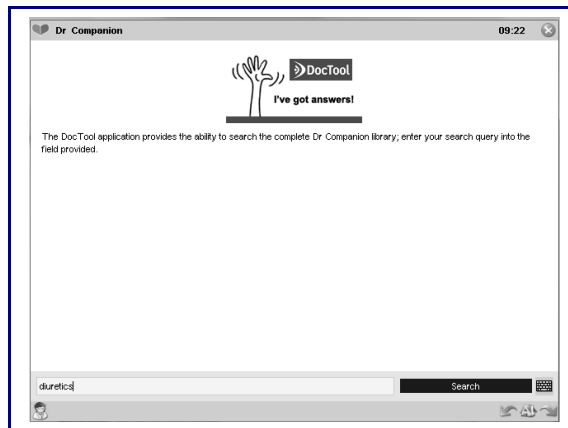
Dr Companion

09:22

DocTool

I've got answers!

The DocTool application provides the ability to search the complete Dr Companion library; enter your search query into the field provided.

diuretics

Search